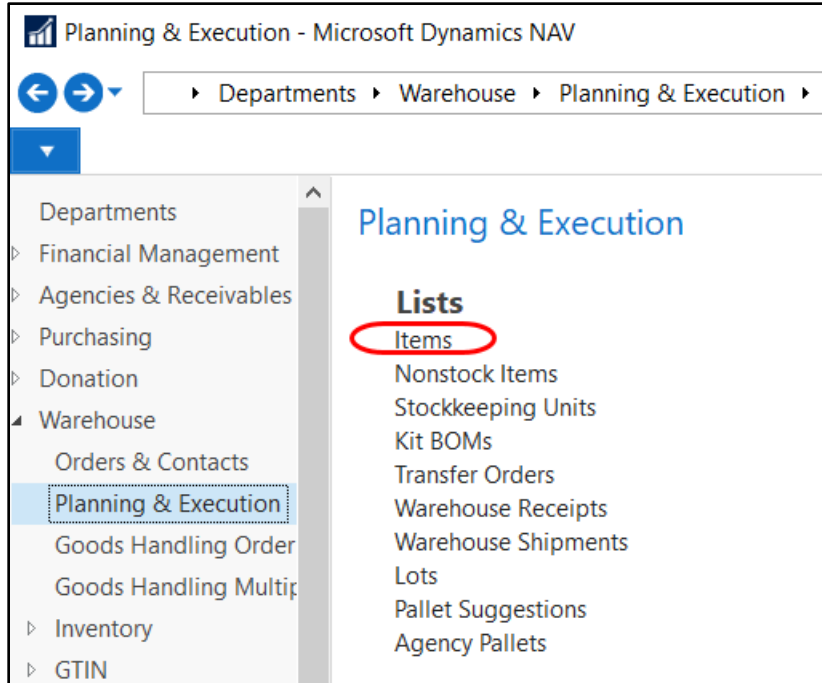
Planning & Execution - Microsoft Dynamics NAV

▸ Departments ▸ Warehouse ▸ Planning & Execution ▸

Departments
Financial Management
Agencies & Receivables
Purchasing
Donation
Warehouse
Orders & Contacts
Planning & Execution
Goods Handling Order
Goods Handling Multip
Inventory
GTIN

Planning & Execution

Lists
Items
Nonstock Items
Stockkeeping Units
Kit BOMs
Transfer Orders
Warehouse Receipts
Warehouse Shipments
Lots
Pallet Suggestions
Agency Pallets